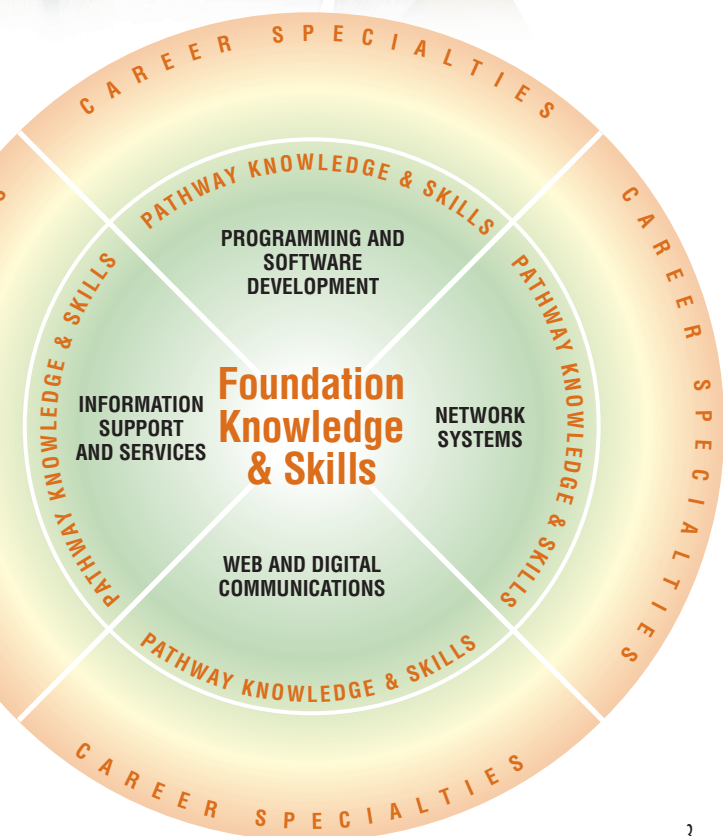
CAREER SPECIALTIES

PATHWAY KNOWLEDGE & SKILLS

PROGRAMMING AND SOFTWARE DEVELOPMENT

CAREER SPECIALTIES

PATHWAY KNOWLEDGE & SKILLS

PATHWAY KNOWLEDGE & SKILLS

INFORMATION SUPPORT AND SERVICES

Foundation Knowledge & Skills

NETWORK SYSTEMS

WEB AND DIGITAL COMMUNICATIONS

PATHWAY KNOWLEDGE & SKILLS

CAREER SPECIALTIES

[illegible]